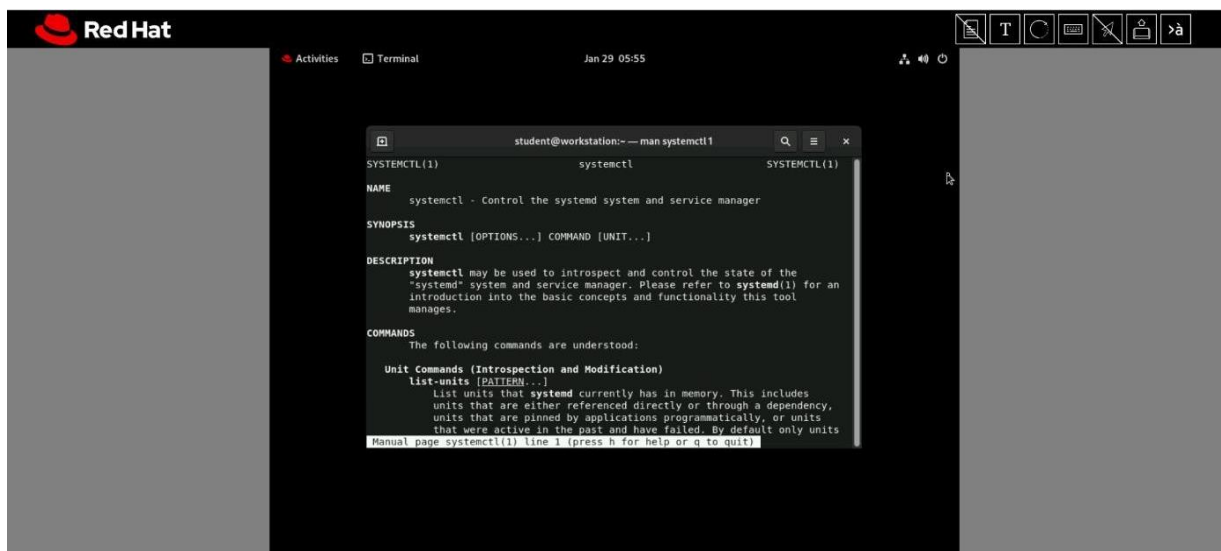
Red Hat

T

›à

Activities Terminal Jan 29 05:55

student@workstation:~ — man systemctl 1

SYSTEMCTL(1) systemctl SYSTEMCTL(1)

NAME
systemctl - Control the systemd system and service manager

SYNOPSIS
systemctl [OPTIONS...] COMMAND [UNIT...]

DESCRIPTION
systemctl may be used to introspect and control the state of the "systemd" system and service manager. Please refer to systemd(1) for an introduction into the basic concepts and functionality this tool manages.

COMMANDS
The following commands are understood:

Unit Commands (Introspection and Modification)
list-units [PATTERN...]
List units that systemd currently has in memory. This includes units that are either referenced directly or through a dependency, units that are pinned by applications programmatically, or units that were active in the past and have failed. By default only units

Manual page systemctl(1) line 1 (press h for help or q to quit)